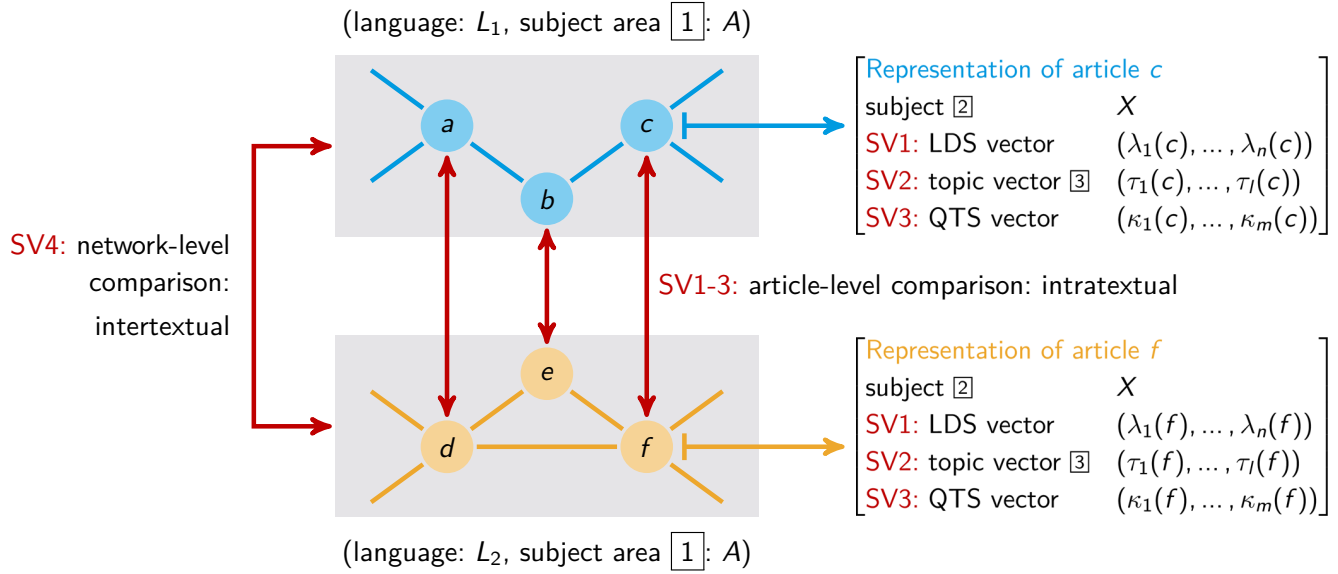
(language: $L_1$, subject area $\boxed{1}$: $A$)

$a$ $c$ $b$

Representation of article $c$
subject 2 $X$
SV1: LDS vector $(\lambda_1(c), \ldots, \lambda_n(c))$
SV2: topic vector 3 $(\tau_1(c), \ldots, \tau_l(c))$
SV3: QTS vector $(\kappa_1(c), \ldots, \kappa_m(c))$

SV4: network-level comparison: intertextual

SV1-3: article-level comparison: intratextual

$e$ $d$ $f$

Representation of article $f$
subject 2 $X$
SV1: LDS vector $(\lambda_1(f), \ldots, \lambda_n(f))$
SV2: topic vector 3 $(\tau_1(f), \ldots, \tau_l(f))$
SV3: QTS vector $(\kappa_1(f), \ldots, \kappa_m(f))$

(language: $L_2$, subject area $\boxed{1}$: $A$)